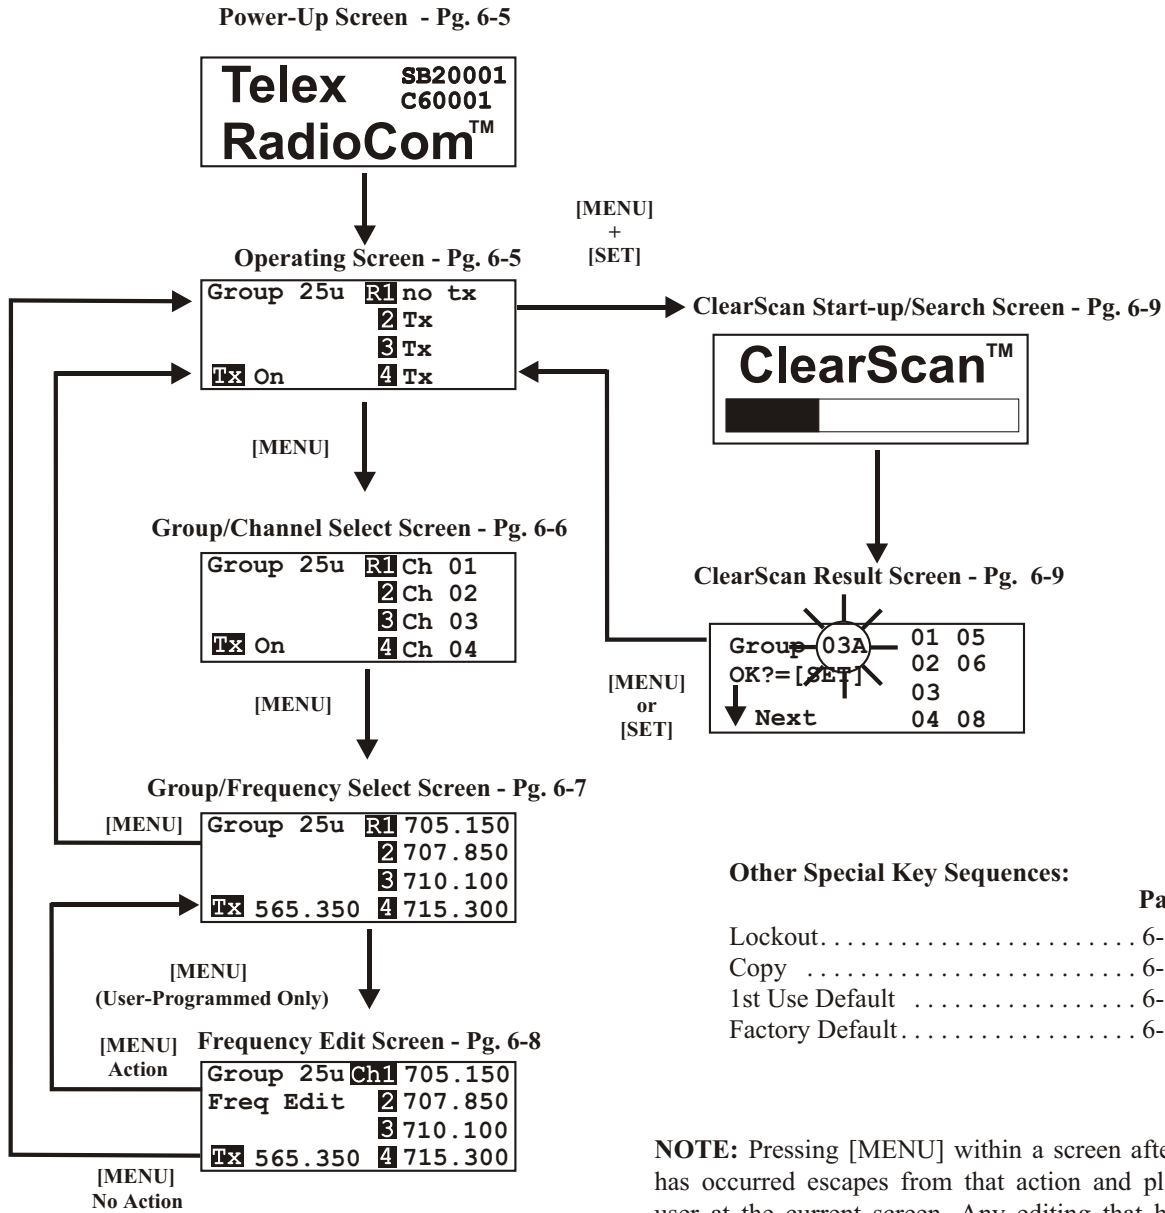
Power-Up Screen - Pg. 6-5

Telex SB20001 C60001
RadioCom™

[MENU]
+
[SET]

Operating Screen - Pg. 6-5

Group 25u R1 no tx
2 Tx
3 Tx
Tx On 4 Tx

ClearScan Start-up/Search Screen - Pg. 6-9

ClearScan™

[MENU]

Group/Channel Select Screen - Pg. 6-6

Group 25u R1 Ch 01
2 Ch 02
3 Ch 03
Tx On 4 Ch 04

ClearScan Result Screen - Pg. 6-9

Group 03A 01 05
OK?=[SET] 02 06
03
Next 04 08

[MENU]
or
[SET]

[MENU]

Group/Frequency Select Screen - Pg. 6-7

[MENU]

Group 25u R1 705.150
2 707.850
3 710.100
Tx 565.350 4 715.300

Other Special Key Sequences:

Pa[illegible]

Lockout. . . . . . . . . . . . . . . . . . . . . . . . 6-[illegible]
Copy . . . . . . . . . . . . . . . . . . . . . . . . 6-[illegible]
1st Use Default . . . . . . . . . . . . . . . . . 6-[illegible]
Factory Default. . . . . . . . . . . . . . . . . 6-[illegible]

[MENU]
(User-Programmed Only)

[MENU]
Action

Frequency Edit Screen - Pg. 6-8

Group 25u Ch1 705.150
Freq Edit 2 707.850
3 710.100
Tx 565.350 4 715.300

[MENU]
No Action

NOTE: Pressing [MENU] within a screen afte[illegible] has occurred escapes from that action and pl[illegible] user at the current screen. Any editing that h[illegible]